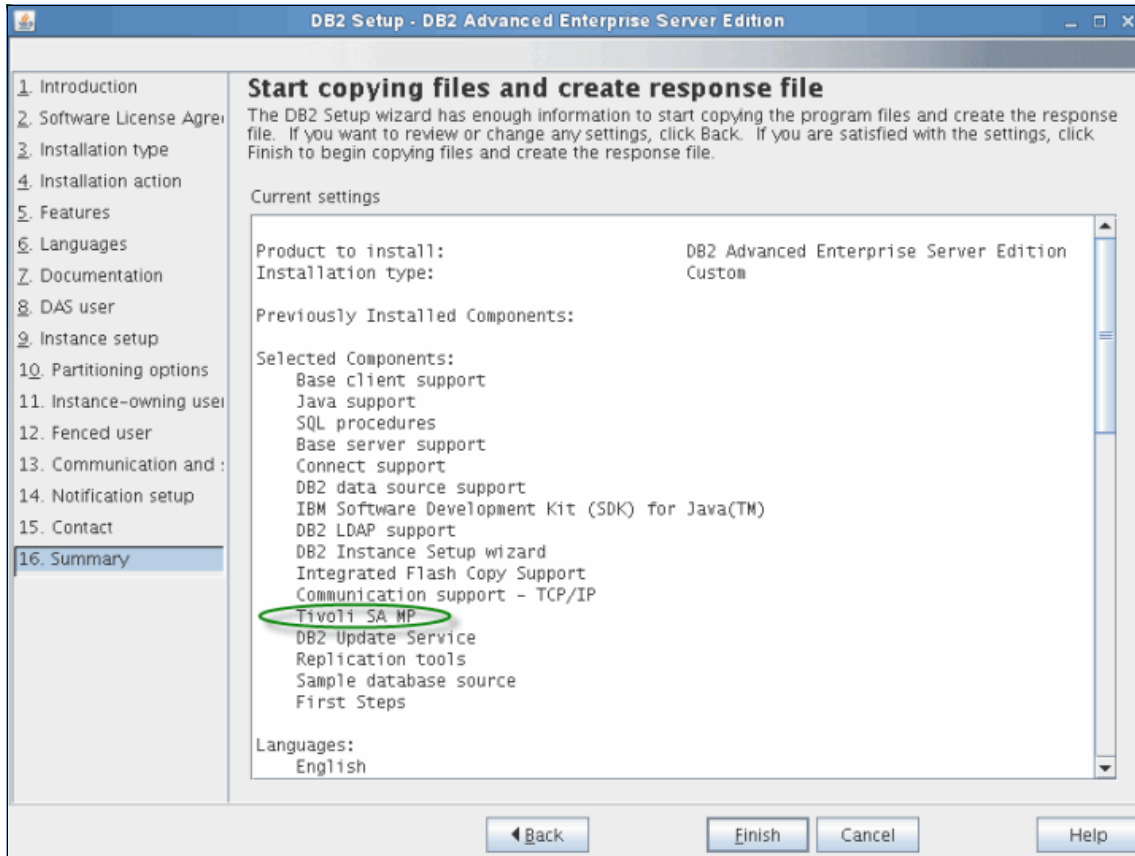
DB2 Setup - DB2 Advanced Enterprise Server Edition

1. Introduction
2. Software License Agre
3. Installation type
4. Installation action
5. Features
6. Languages
7. Documentation
8. DAS user
9. Instance setup
10. Partitioning options
11. Instance-owning use
12. Fenced user
13. Communication and
14. Notification setup
15. Contact
16. Summary

Start copying files and create response file

The DB2 Setup wizard has enough information to start copying the program files and create the response file. If you want to review or change any settings, click Back. If you are satisfied with the settings, click Finish to begin copying files and create the response file.

Current settings

| | |
|---|---|
| Product to install: | DB2 Advanced Enterprise Server Edition |
| Installation type: | Custom |

Previously Installed Components:

Selected Components:
Base client support
Java support
SQL procedures
Base server support
Connect support
DB2 data source support
IBM Software Development Kit (SDK) for Java(TM)
DB2 LDAP support
DB2 Instance Setup wizard
Integrated Flash Copy Support
Communication support - TCP/IP
Tivoli SA MP
DB2 Update Service
Replication tools
Sample database source
First Steps

Languages:
English

Back Finish Cancel Help